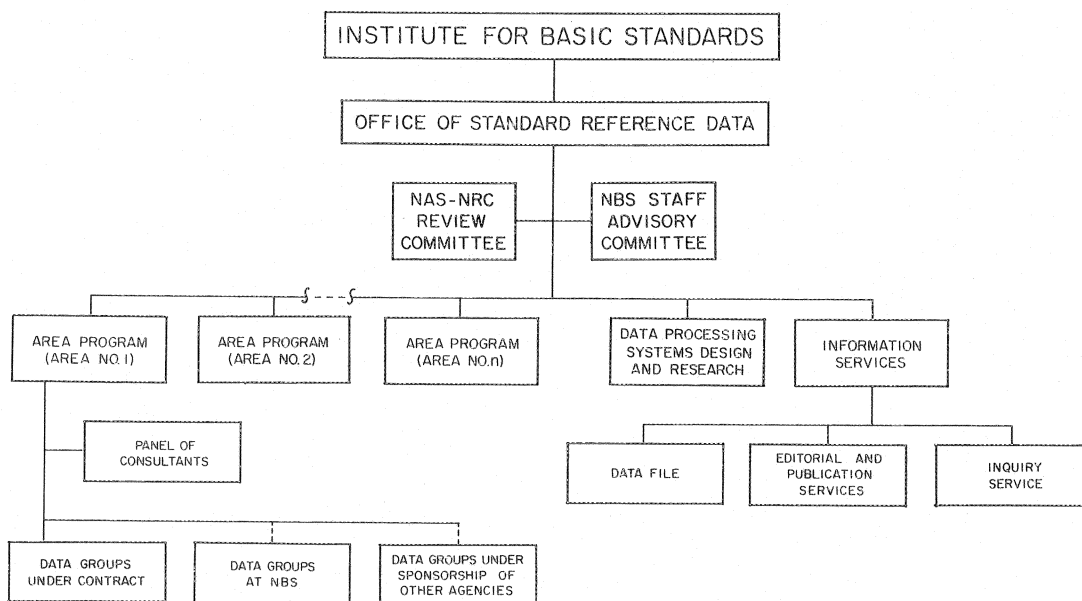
INSTITUTE FOR BASIC STANDARDS

OFFICE OF STANDARD REFERENCE DATA

NAS-NRC REVIEW COMMITTEE

NBS STAFF ADVISORY COMMITTEE

AREA PROGRAM (AREA NO. 1)

AREA PROGRAM (AREA NO. 2)

AREA PROGRAM (AREA NO. n)

DATA PROCESSING SYSTEMS DESIGN AND RESEARCH

INFORMATION SERVICES

PANEL OF CONSULTANTS

DATA FILE

EDITORIAL AND PUBLICATION SERVICES

INQUIRY SERVICE

DATA GROUPS UNDER CONTRACT

DATA GROUPS AT NBS

DATA GROUPS UNDER SPONSORSHIP OF OTHER AGENCIES